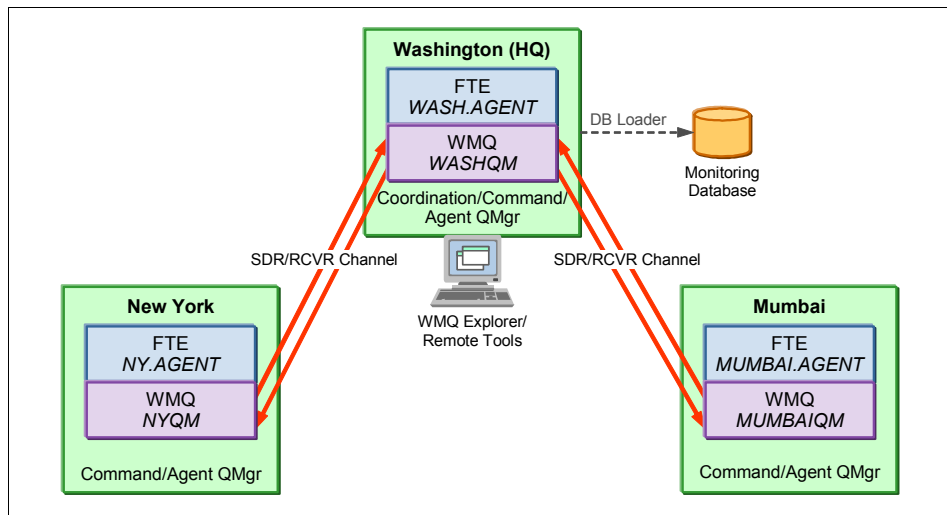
Washington (HQ)

FTE
WASH.AGENT

WMQ
WASHQM

Coordination/Command/Agent QMgr

DB Loader

Monitoring Database

SDR/RCVR Channel

SDR/RCVR Channel

WMQ Explorer/Remote Tools

New York

FTE
NY.AGENT

WMQ
NYQM

Command/Agent QMgr

Mumbai

FTE
MUMBAI.AGENT

WMQ
MUMBAIQM

Command/Agent QMgr